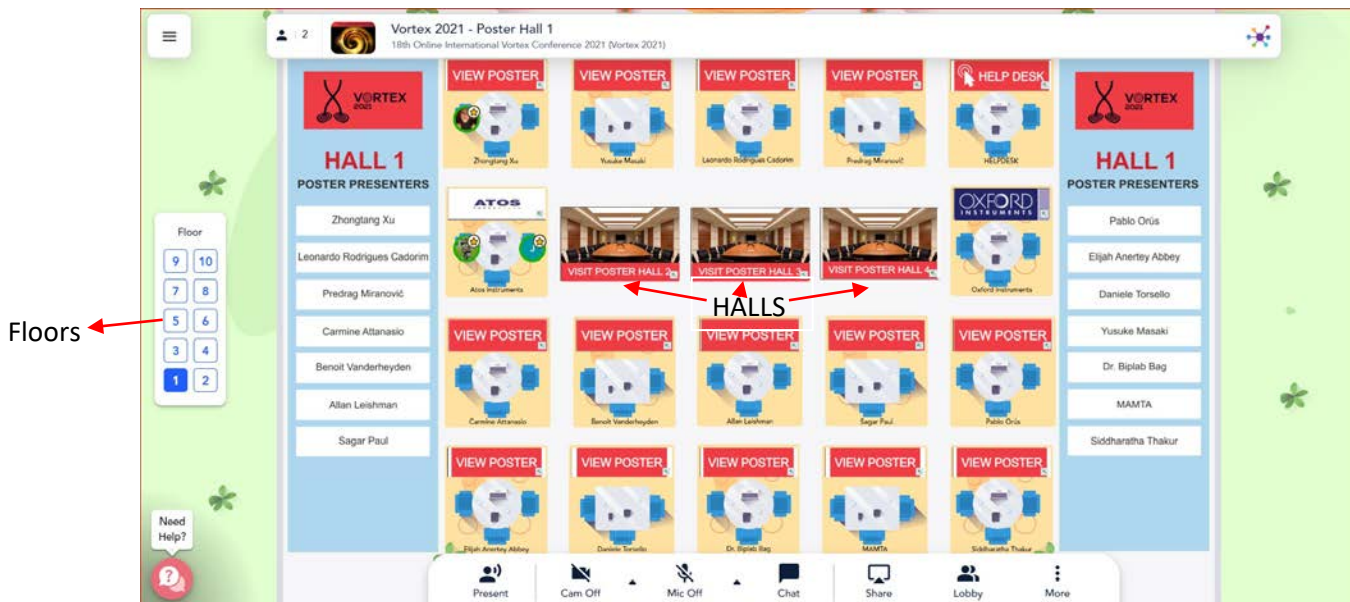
2 Vortex 2021 - Poster Hall 1
18th Online International Vortex Conference 2021 (Vortex 2021)

VORTEX 2021

HALL 1
POSTER PRESENTERS

Zhongtang Xu
Leonardo Rodrigues Cadorim
Predrag Miranović
Carmine Attanasio
Benoit Vanderheyden
Allan Leishman
Sagar Paul

VIEW POSTER
Zhongtang Xu
VIEW POSTER
Yusuke Masaki
VIEW POSTER
Leonardo Rodrigues Cadorim
VIEW POSTER
Predrag Miranović
HELP DESK
HELPDESK

ATOS
Atos Instruments
VISIT POSTER HALL 2
VISIT POSTER HALL 3
VISIT POSTER HALL 4
OXFORD INSTRUMENTS
Oxford Instruments

HALLS

VIEW POSTER
Carmine Attanasio
VIEW POSTER
Benoit Vanderheyden
VIEW POSTER
Allan Leishman
VIEW POSTER
Sagar Paul
VIEW POSTER
Pablo Orús

VIEW POSTER
Elijah Anertey Abbey
VIEW POSTER
Daniele Torsello
VIEW POSTER
Dr. Biplab Bag
VIEW POSTER
MAMTA
VIEW POSTER
Siddharatha Thakur

VORTEX 2021

HALL 1
POSTER PRESENTERS

Pablo Orús
Elijah Anertey Abbey
Daniele Torsello
Yusuke Masaki
Dr. Biplab Bag
MAMTA
Siddharatha Thakur

Floor
9 10
7 8
5 6
3 4
1 2

Floors

Need Help?

Present
Cam Off
Mic Off
Chat
Share
Lobby
More